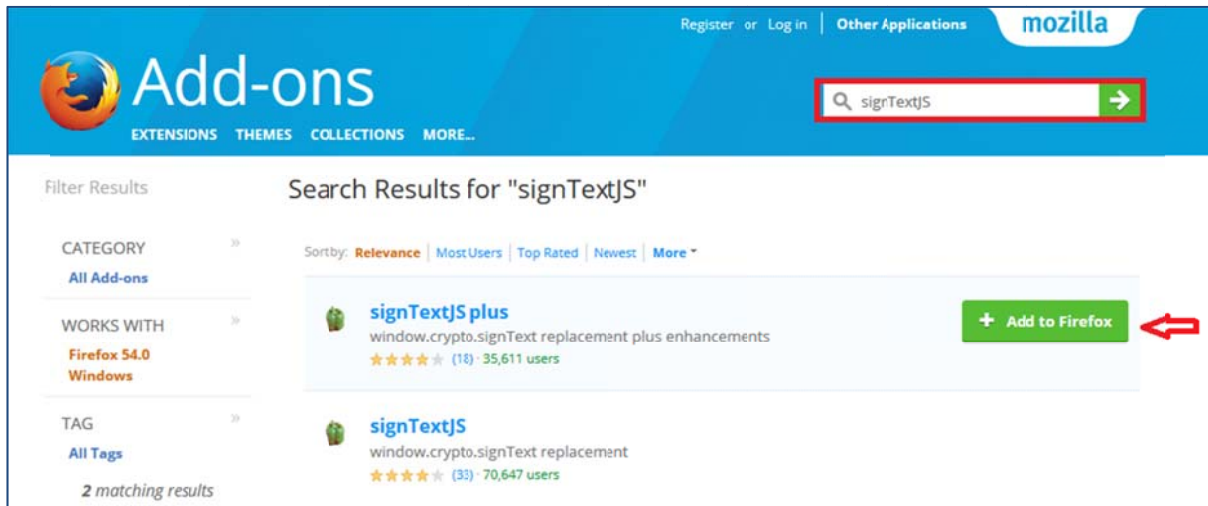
Register or Log in | Other Applications mozilla

Add-ons

EXTENSIONS THEMES COLLECTIONS MORE...

sigrTextJS

Filter Results

Search Results for "signTextJS"

CATEGORY »
All Add-ons

WORKS WITH »
Firefox 54.0
Windows

TAG »
All Tags

2 matching results

Sort by: Relevance | Most Users | Top Rated | Newest | More

signTextJS plus
window.crypto.signText replacement plus enhancements
(18) · 35,611 users

+ Add to Firefox

signTextJS
window.crypto.signText replacement
(33) · 70,647 users